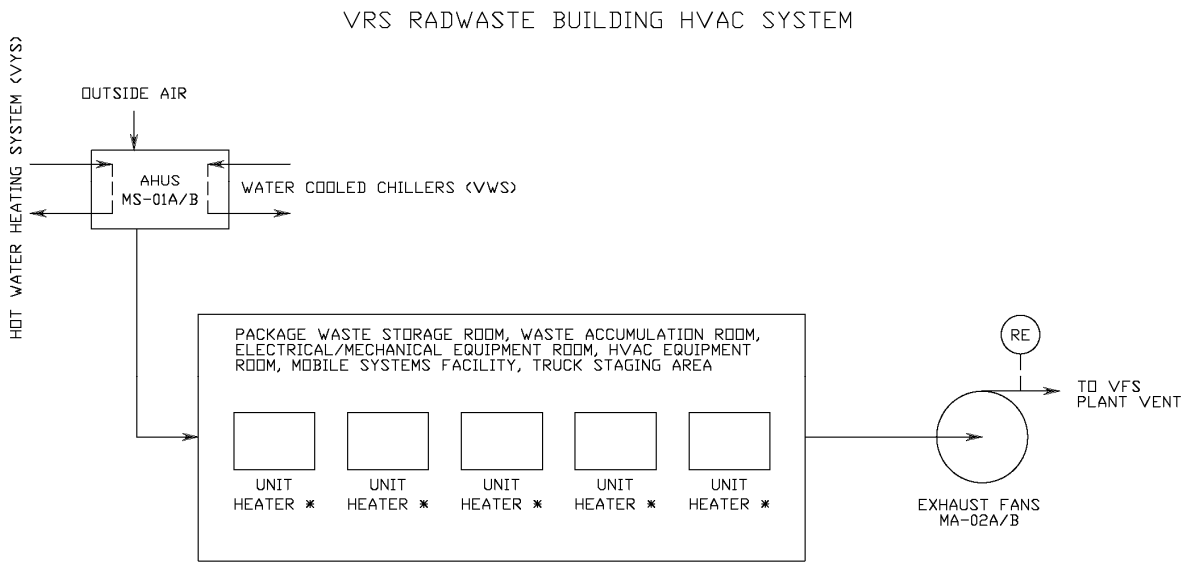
VRS RADWASTE BUILDING HVAC SYSTEM

HOT WATER HEATING SYSTEM (VYS)

OUTSIDE AIR

AHUS
MS-01A/B

WATER COOLED CHILLERS (VWS)

PACKAGE WASTE STORAGE ROOM, WASTE ACCUMULATION ROOM, ELECTRICAL/MECHANICAL EQUIPMENT ROOM, HVAC EQUIPMENT ROOM, MOBILE SYSTEMS FACILITY, TRUCK STAGING AREA

UNIT HEATER *

UNIT HEATER *

UNIT HEATER *

UNIT HEATER *

UNIT HEATER *

RE

TO VFS PLANT VENT

EXHAUST FANS
MA-02A/B